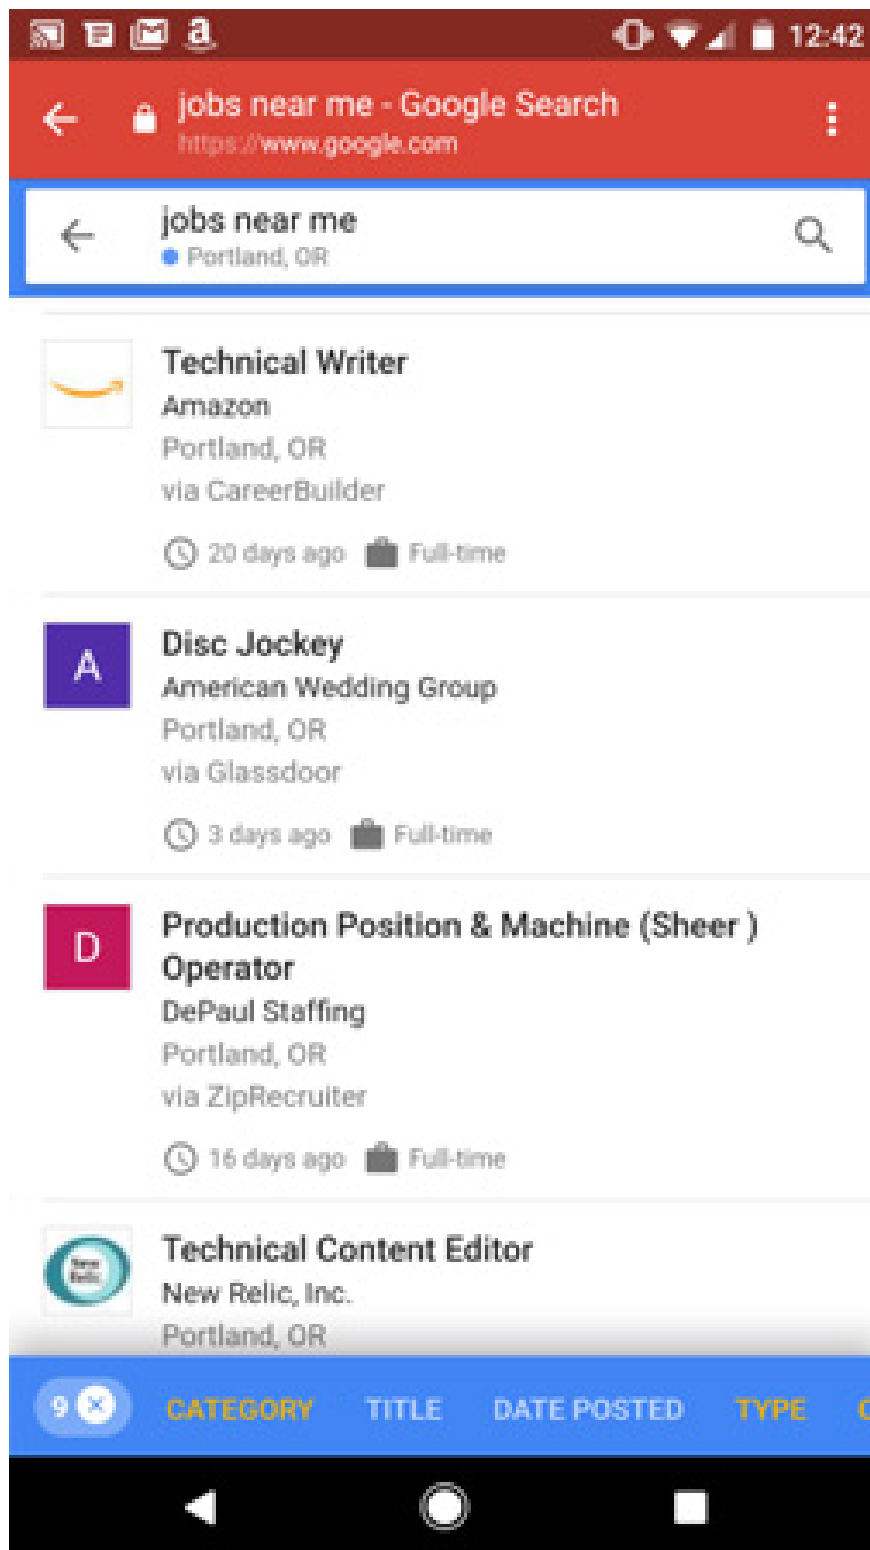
12:42

jobs near me - Google Search
https://www.google.com

jobs near me
Portland, OR

Technical Writer
Amazon
Portland, OR
via CareerBuilder
20 days ago Full-time

A
Disc Jockey
American Wedding Group
Portland, OR
via Glassdoor
3 days ago Full-time

D
Production Position & Machine (Sheer ) Operator
DePaul Staffing
Portland, OR
via ZipRecruiter
16 days ago Full-time

Technical Content Editor
New Relic, Inc.
Portland, OR

9 CATEGORY TITLE DATE POSTED TYPE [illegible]